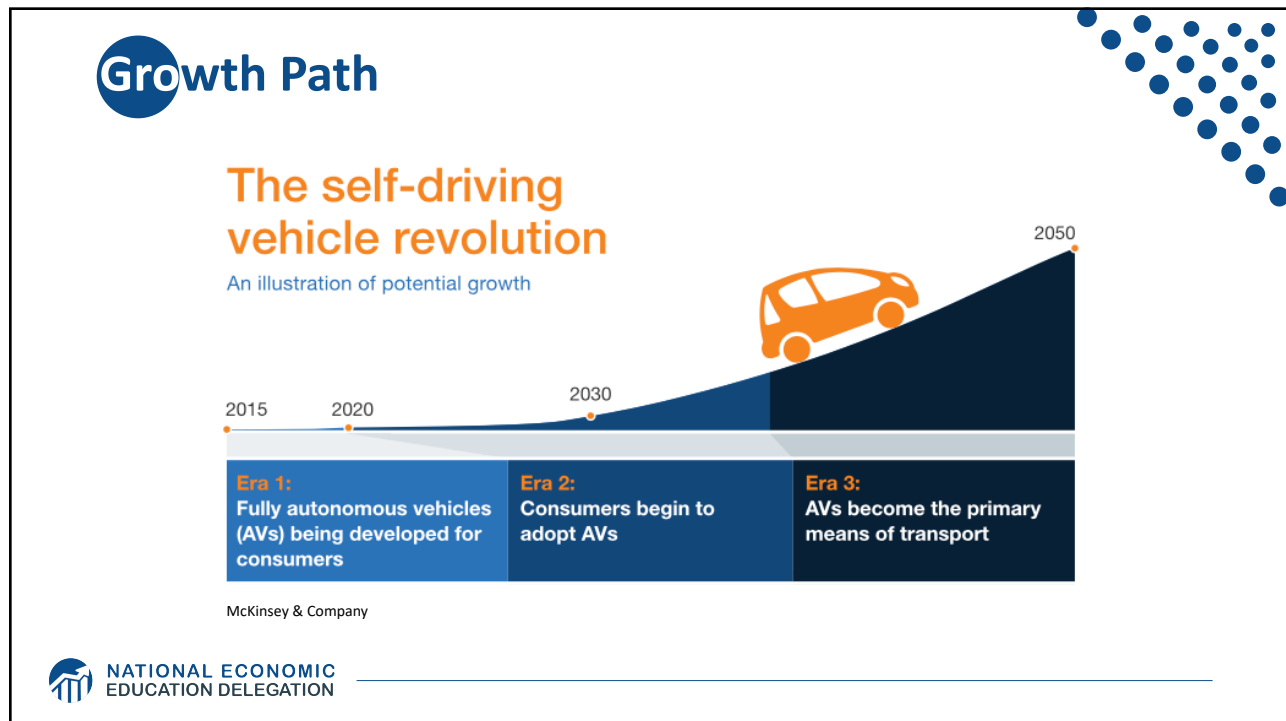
Growth Path

The self-driving vehicle revolution

An illustration of potential growth

2015
2020
2030
2050

Era 1:
Fully autonomous vehicles (AVs) being developed for consumers

Era 2:
Consumers begin to adopt AVs

Era 3:
AVs become the primary means of transport

McKinsey & Company

NATIONAL ECONOMIC
EDUCATION DELEGATION